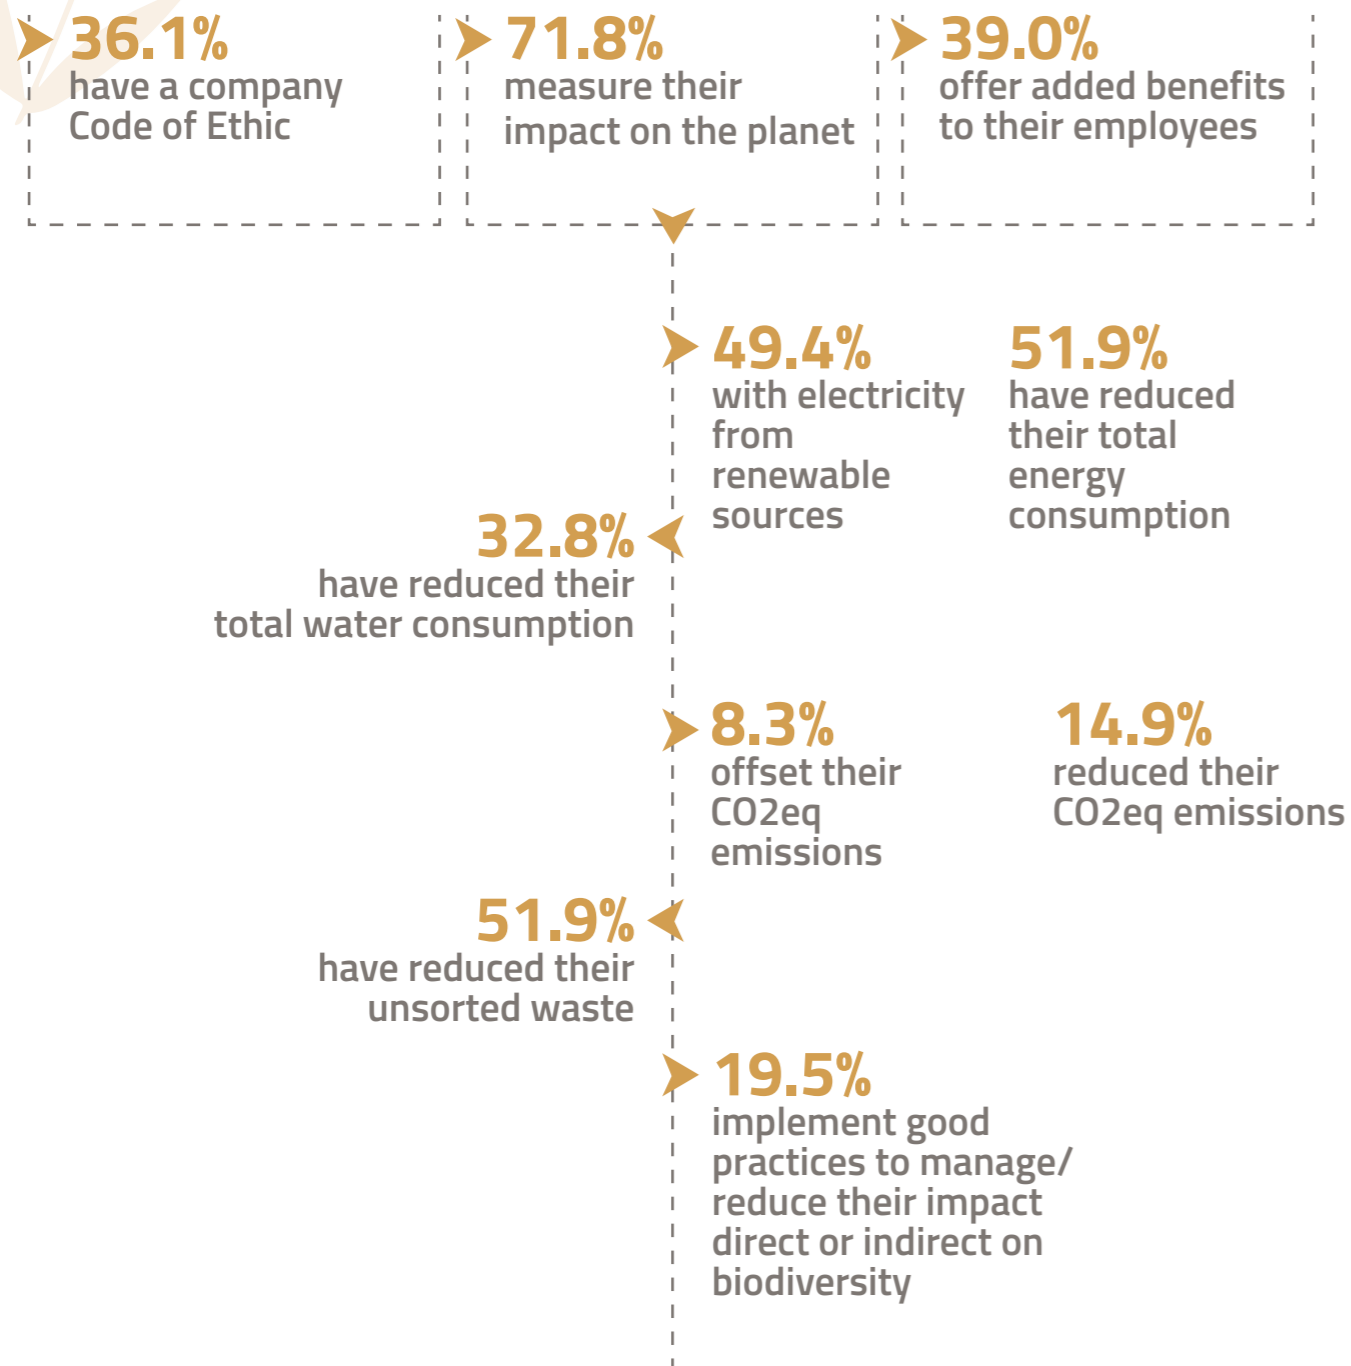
36.1%
have a company Code of Ethic

71.8%
measure their impact on the planet

39.0%
offer added benefits to their employees

49.4%
with electricity from renewable sources

51.9%
have reduced their total energy consumption

32.8%
have reduced their total water consumption

8.3%
offset their CO2eq emissions

14.9%
reduced their CO2eq emissions

51.9%
have reduced their unsorted waste

19.5%
implement good practices to manage/ reduce their impact direct or indirect on biodiversity